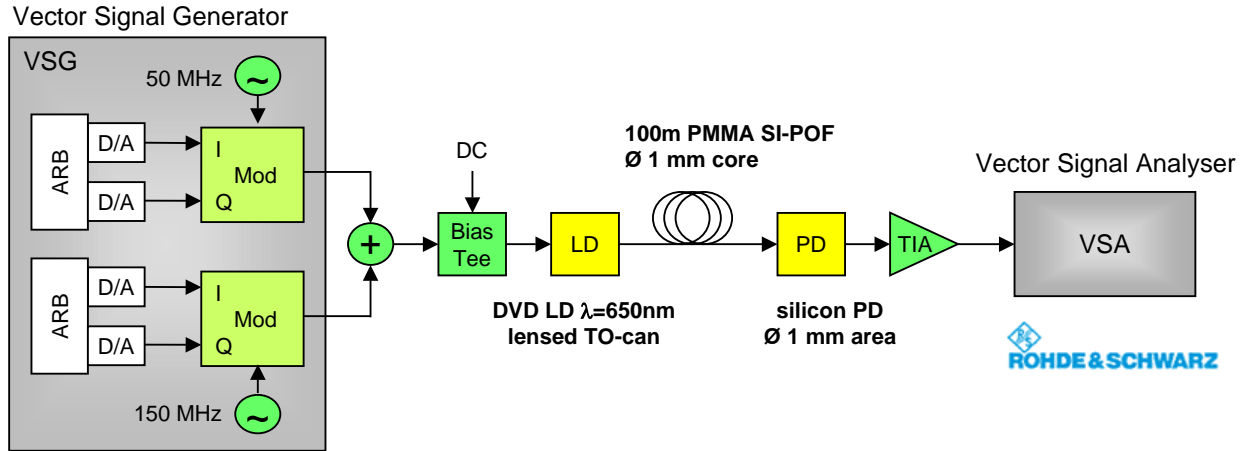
Vector Signal Generator

VSG

50 MHz

ARB

D/A

D/A

I

Mod

Q

ARB

D/A

D/A

I

Mod

Q

150 MHz

+

DC

Bias Tee

LD

DVD LD $\lambda$=650nm
lensed TO-can

100m PMMA SI-POF
Ø 1 mm core

PD

silicon PD
Ø 1 mm area

TIA

Vector Signal Analyser

VSA

ROHDE&SCHWARZ